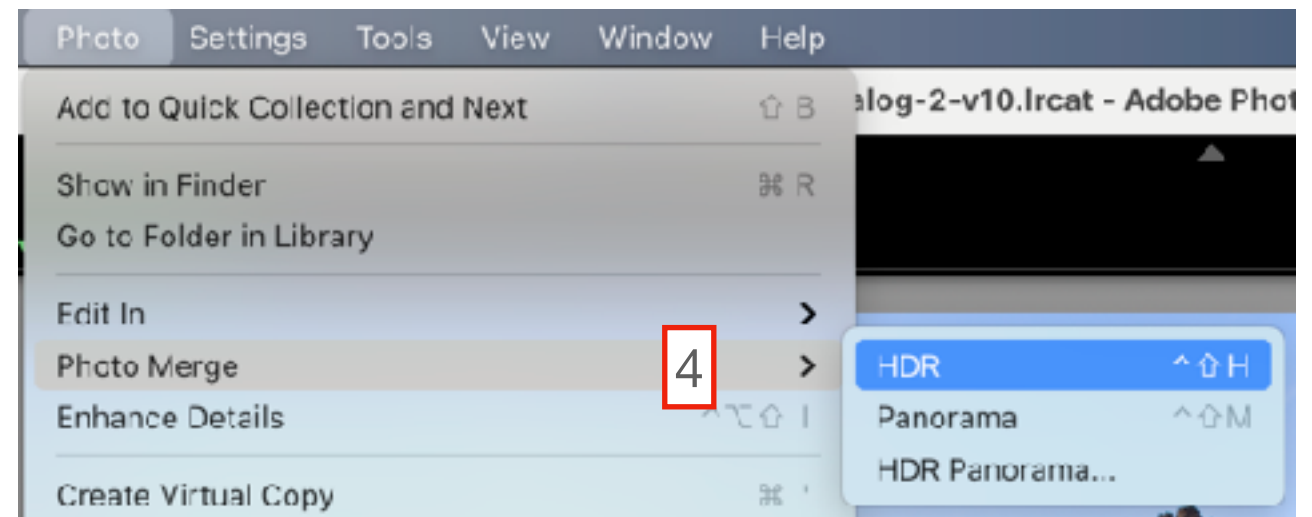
Photo Settings Tools View Window Help

alog-2-v10.lrcat - Adobe Phot

Add to Quick Collection and Next ⇧ B

Show in Finder ⌘ R
Go to Folder in Library

Edit In >
Photo Merge >
Enhance Details ^⌥⇧ I

Create Virtual Copy ⌘ '

4

HDR ^⇧H
Panorama ^⇧M
HDR Panorama...